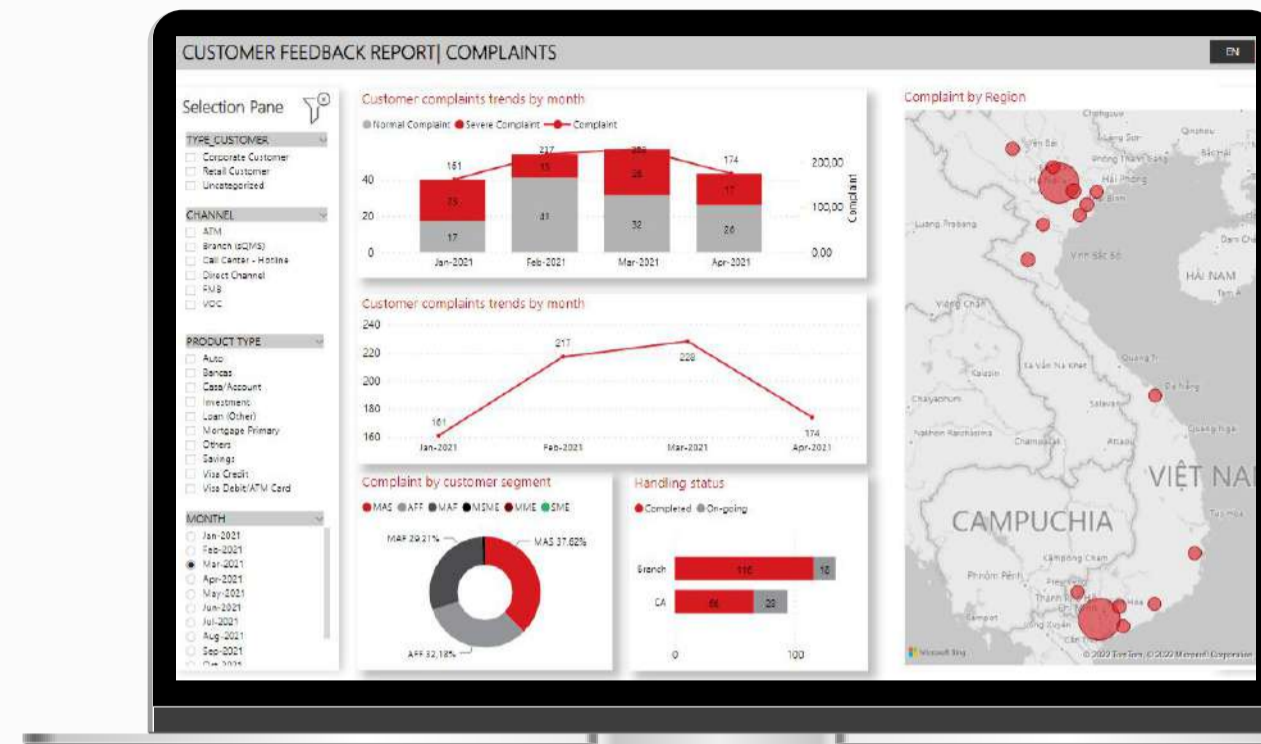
CUSTOMER FEEDBACK REPORT| COMPLAINTS

EN

Selection Pane

TYPE_CUSTOMER
Corporate Customer
Retail Customer
Uncategorized

CHANNEL
ATM
Branch (eQMS)
Call Center - Hotline
Direct Channel
FMB
VOC

PRODUCT TYPE
Auto
Bancas
Casa/Account
Investment
Loan (Other)
Mortgage Primary
Others
Savings
Visa Credit
Visa Debit/ATM Card

MONTH
Jan-2021
Feb-2021
Mar-2021
Apr-2021
May-2021
Jun-2021
Jul-2021
Aug-2021
Sep-2021
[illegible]

Customer complaints trends by month
Normal Complaint Severe Complaint Complaint

| | Jan-2021 | Feb-2021 | Mar-2021 | Apr-2021 |
|---|---|---|---|---|
| Complaint | 161 | 217 | 228 | 174 |
| Severe | 23 | 15 | 26 | 17 |
| Normal | 17 | 31 | 32 | 26 |

40
20
0
200,00
100,00
0,00
Complaint

Customer complaints trends by month
240
220
200
180
160
161 217 228 174
Jan-2021 Feb-2021 Mar-2021 Apr-2021

Complaint by customer segment
MAS AFF MAF MSME MME SME
MAF 29,21%
MAS 37,62%
AFF 32,18%

Handling status
Completed On-going
Branch 116 18
CA 66 28
0 100

Complaint by Region
Lạng Sơn
Hải Phòng
Luang Prabang
Vịnh Bắc Bộ
HẢI NAM
Viêng Chăn
Quảng Trị
Đà Nẵng
Quảng Ngãi
VIỆT NAM
CAMPUCHIA
Phnôm Pênh
Microsoft Bing
© 2020 TomTom, © 2020 Microsoft Corporation